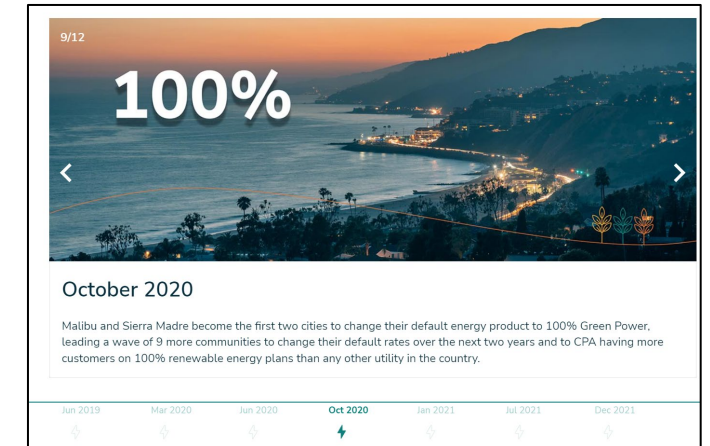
9/12

100%

October 2020

Malibu and Sierra Madre become the first two cities to change their default energy product to 100% Green Power, leading a wave of 9 more communities to change their default rates over the next two years and to CPA having more customers on 100% renewable energy plans than any other utility in the country.

Jun 2019 Mar 2020 Jun 2020 Oct 2020 Jan 2021 Jul 2021 Dec 2021